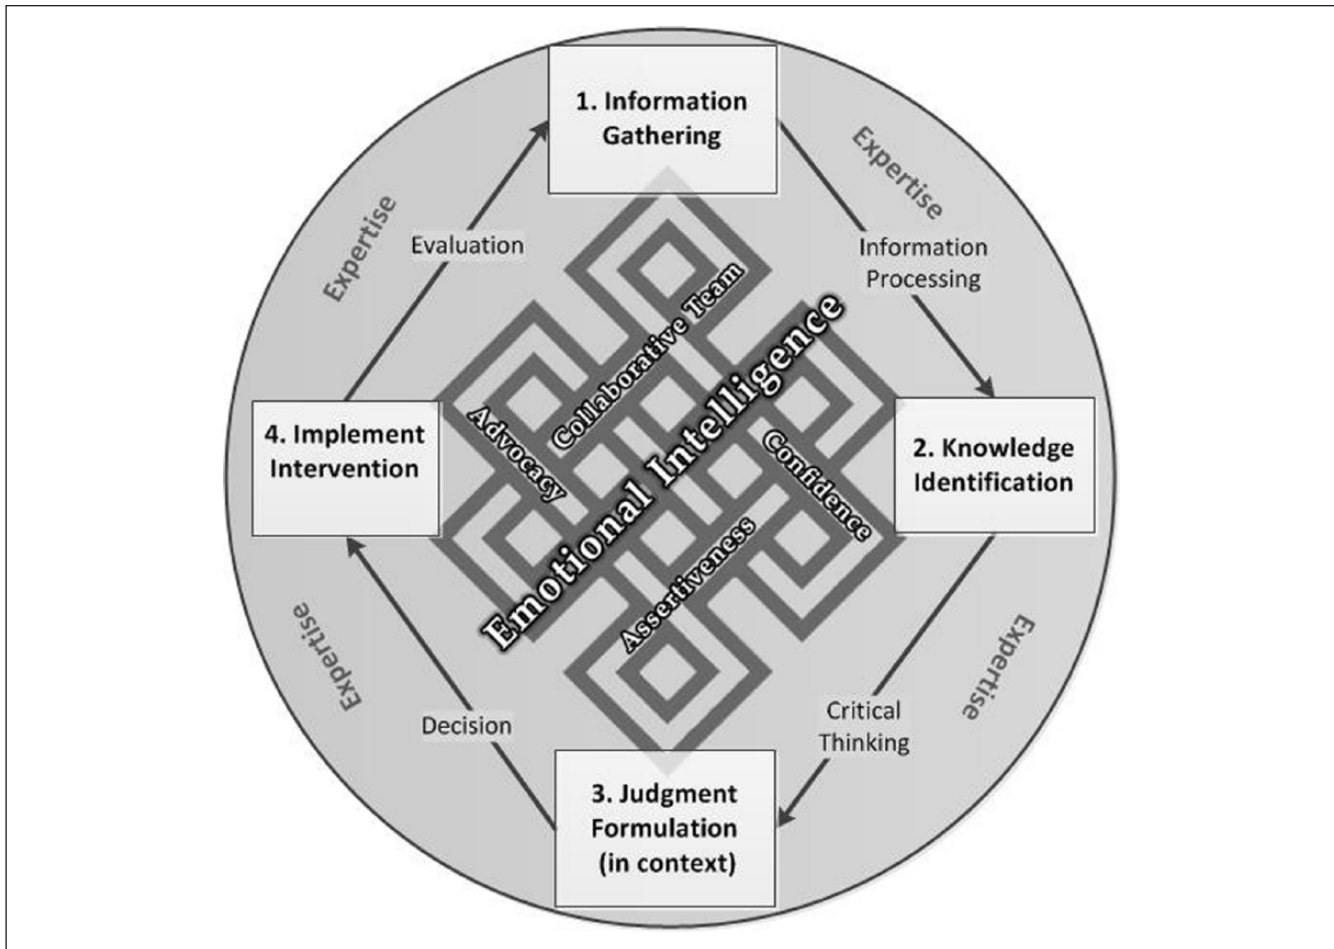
1. Information Gathering

Expertise

Information Processing

2. Knowledge Identification

Expertise

Critical Thinking

3. Judgment Formulation (in context)

Decision

Expertise

4. Implement Intervention

Evaluation

Expertise

Collaborative Team

Emotional Intelligence

Advocacy

Confidence

Assertiveness